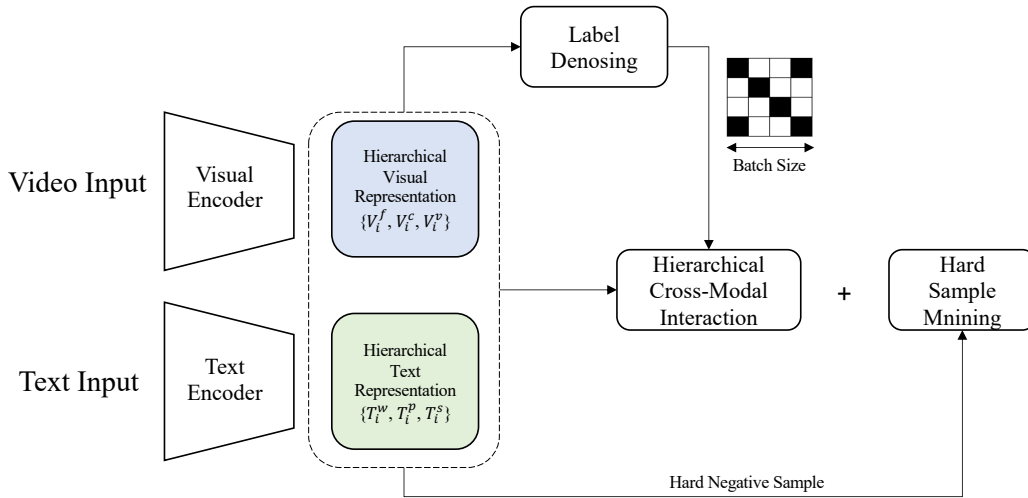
Label Denosing

Batch Size

Video Input

Visual Encoder

Hierarchical Visual Representation $\{V_i^f, V_i^c, V_i^v\}$

Hierarchical Cross-Modal Interaction

+

Hard Sample Mnining

Text Input

Text Encoder

Hierarchical Text Representation $\{T_i^w, T_i^p, T_i^s\}$

Hard Negative Sample